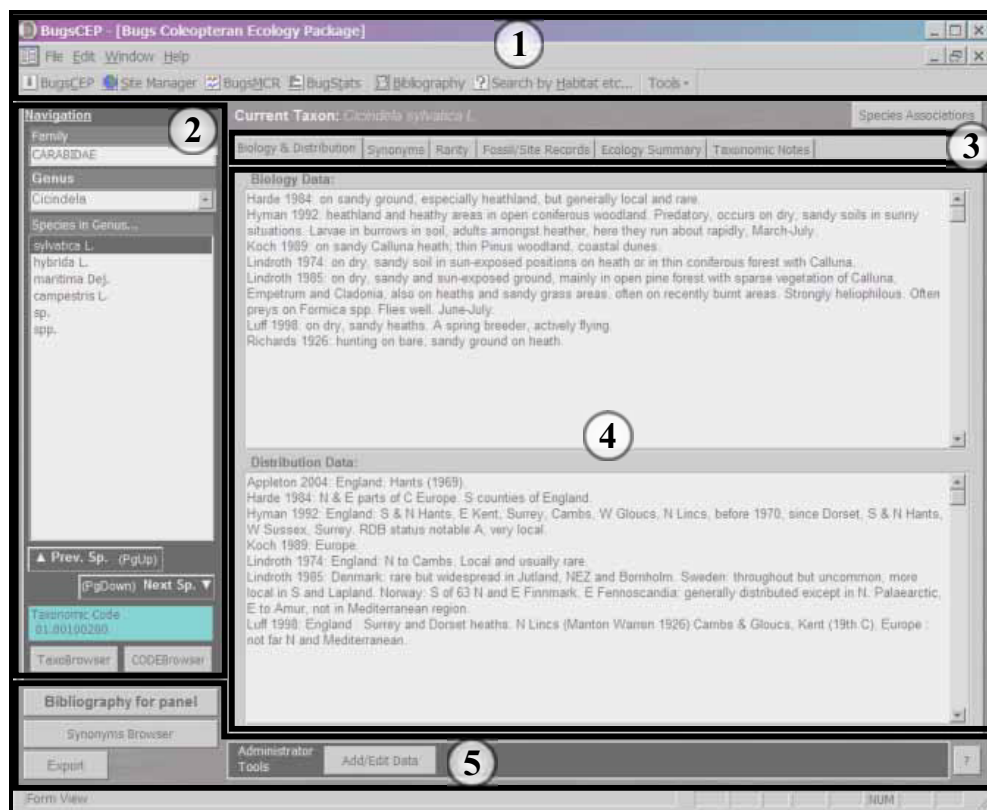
BugsCEP - [Bugs Coleopteran Ecology Package]

1

File Edit Window Help

BugsCEP Site Manager BugsMCR BugStats Bibliography Search by Habitat etc... Tools

Navigation

2

Family
CARABIDAE

Genus
Cicindela

Species in Genus...
sylvatica L.
hybrida L.
maritima Dej.
campestris L.
sp.
spp.

▲ Prev. Sp. (PgUp)

(PgDown) Next Sp. ▼

Taxonomic Code
01.00100280

TaxoBrowser CODEBrowser

Bibliography for panel

Synonyms Browser

Export

Current Taxon: Cicindela sylvatica L.

Species Associations

Biology & Distribution | Synonyms | Rarity | Fossil/Site Records | Ecology Summary | Taxonomic Notes

3

Biology Data:

Harde 1984: on sandy ground, especially heathland, but generally local and rare.
Hyman 1992: heathland and heathy areas in open coniferous woodland. Predatory, occurs on dry, sandy soils in sunny situations. Larvae in burrows in soil, adults amongst heather, here they run about rapidly; March-July.
Koch 1989: on sandy Calluna heath; thin Pinus woodland, coastal dunes.
Lindroth 1974: on dry, sandy soil in sun-exposed positions on heath or in thin coniferous forest with Calluna.
Lindroth 1985: on dry, sandy and sun-exposed ground, mainly in open pine forest with sparse vegetation of Calluna, Empetrum and Cladonia, also on heaths and sandy grass areas, often on recently burnt areas. Strongly heliophilous. Often preys on Formica spp. Flies well. June-July.
Luff 1998: on dry, sandy heaths. A spring breeder, actively flying.
Richards 1926: hunting on bare, sandy ground on heath.

4

Distribution Data:

Appleton 2004: England: Hants (1969).
Harde 1984: N & E parts of C Europe. S counties of England.
Hyman 1992: England: S & N Hants, E Kent, Surrey, Cambs, W Gloucs, N Lincs, before 1970, since Dorset, S & N Hants, W Sussex, Surrey. RDB status notable A, very local.
Koch 1989: Europe.
Lindroth 1974: England: N to Cambs. Local and usually rare.
Lindroth 1985: Denmark: rare but widespread in Jutland, NEZ and Bornholm. Sweden: throughout but uncommon, more local in S and Lapland. Norway: S of 63 N and E Finnmark. E Fennoscandia: generally distributed except in N. Palaearctic, E to Amur, not in Mediterranean region.
Luff 1998: England : Surrey and Dorset heaths. N Lincs (Manton Warren 1926) Cambs & Gloucs, Kent (19th C). Europe : not far N and Mediterranean.

Administrator Tools

Add/Edit Data

5

?

Form View

NUM